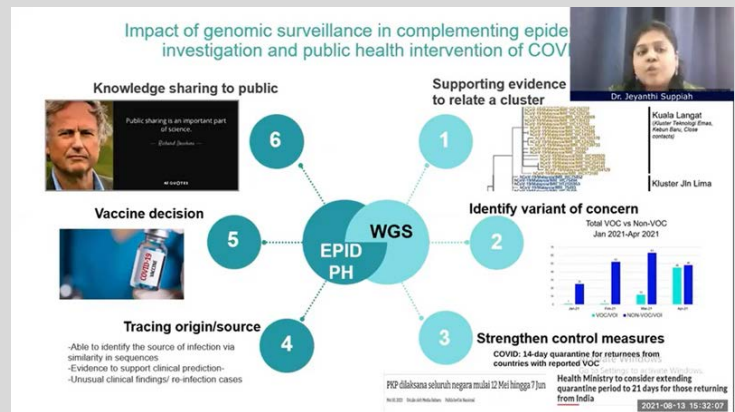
Impact of genomic surveillance in complementing epide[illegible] investigation and public health intervention of COVI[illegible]

Dr. Jeyanthi Suppiah

Knowledge sharing to public

Public sharing is an important part of science.

Richard Dawkins

AZ QUOTES

6

Supporting evidence to relate a cluster

1

Kuala Langat (Kluster Teknologi Emas, Kebun Baru, Close contacts)

Kluster Jln Lima

Vaccine decision

5

WGS

EPID PH

Identify variant of concern

2

Total VOC vs Non-VOC
Jan 2021-Apr 2021

VOC/VOI ■ NON-VOC/VOI

Tracing origin/source

4

-Able to identify the source of infection via similarity in sequences
-Evidence to support clinical prediction-
-Unusual clinical findings/ re-infection cases

3

Strengthen control measures

COVID: 14-day quarantine for returnees from countries with reported VOC

PKP dilaksana seluruh negara mulai 12 Mei hingga 7 Jun

Health Ministry to consider extending quarantine period to 21 days for those returning from India

Activate Windows
Go to Settings to activate Windows.

2021-08-13 15:32:07